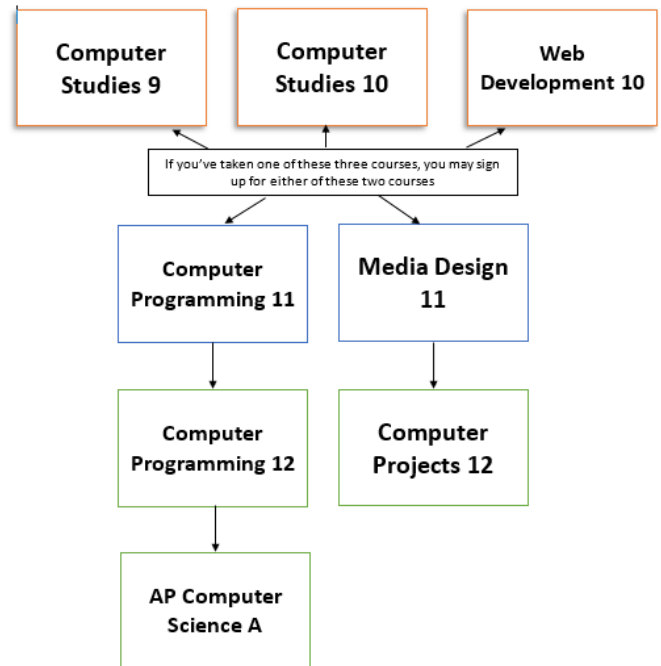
Computer Studies 9

Computer Studies 10

Web Development 10

If you've taken one of these three courses, you may sign up for either of these two courses

Computer Programming 11

Media Design 11

Computer Programming 12

Computer Projects 12

AP Computer Science A